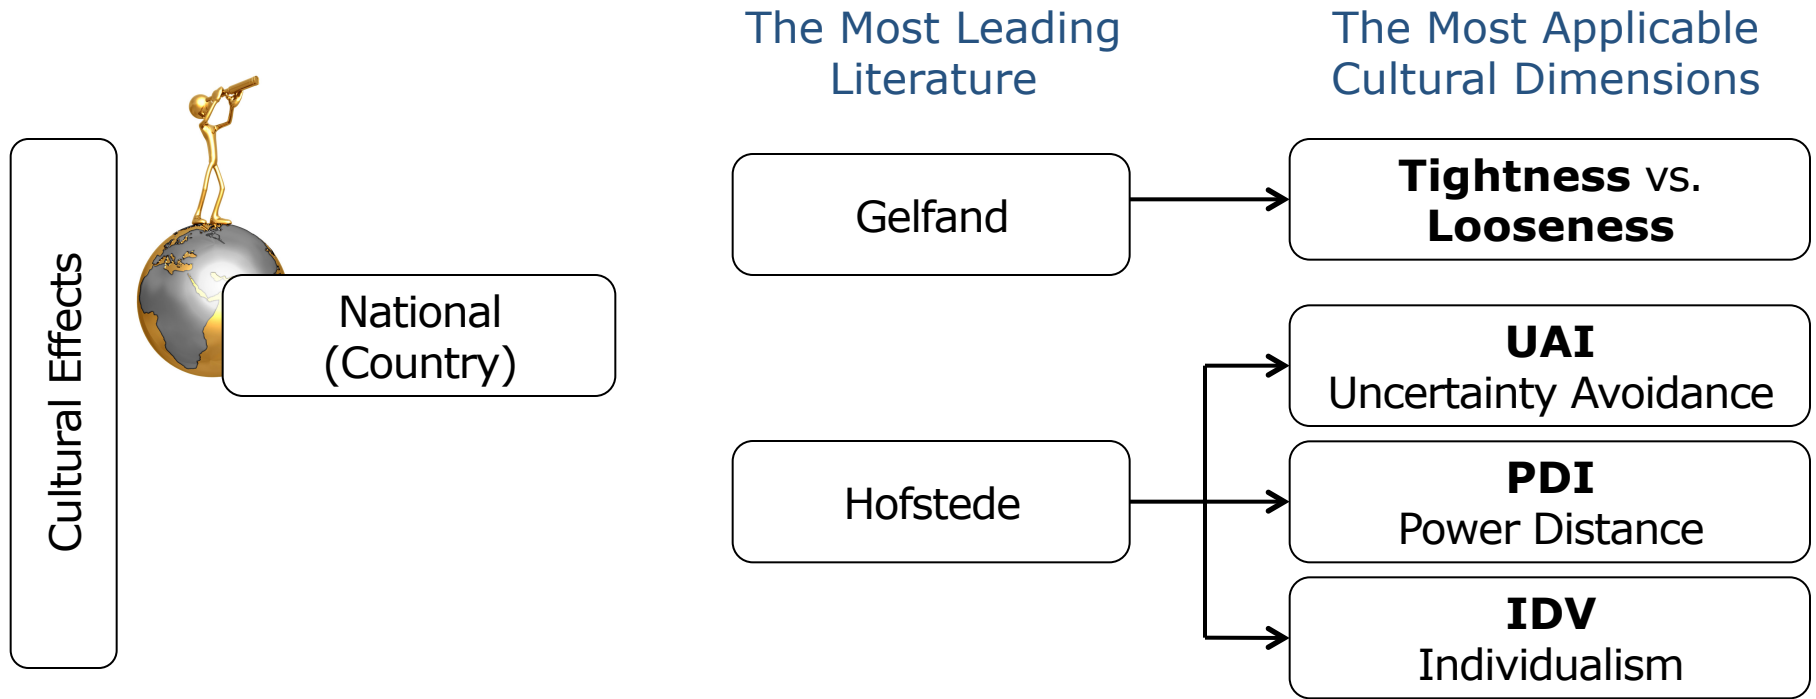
Cultural Effects

National (Country)

The Most Leading Literature

The Most Applicable Cultural Dimensions

Gelfand

**Tightness** vs. **Looseness**

Hofstede

**UAI**
Uncertainty Avoidance

**PDI**
Power Distance

**IDV**
Individualism